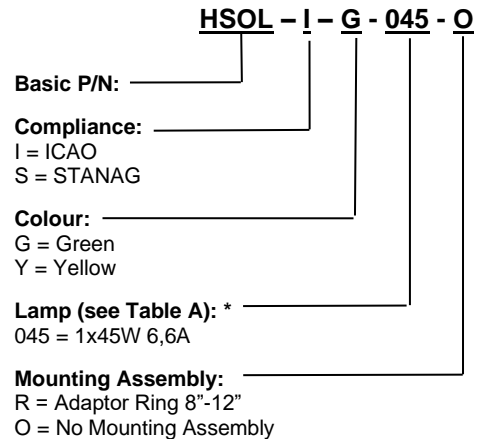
HSOL – I – G - 045 - O

Basic P/N:

Compliance:
I = ICAO
S = STANAG

Colour:
G = Green
Y = Yellow

Lamp (see Table A): *
045 = 1x45W 6,6A

Mounting Assembly:
R = Adaptor Ring 8"-12"
O = No Mounting Assembly